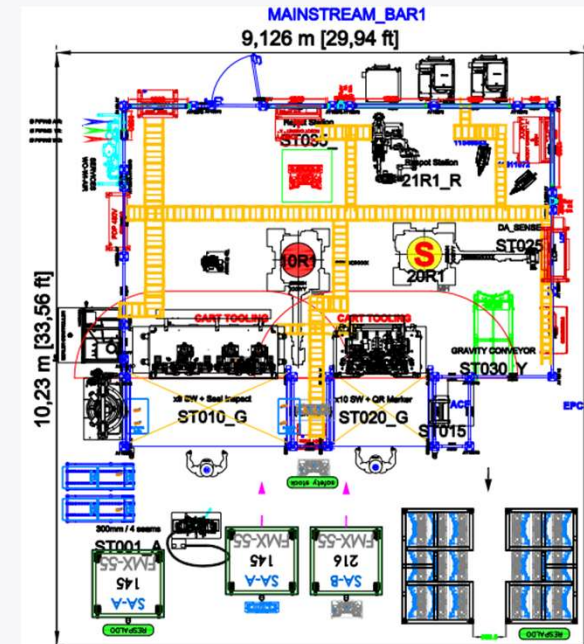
MAINSTREAM_BAR1

9,126 m [29,94 ft]

10,23 m [33,56 ft]

Repair Station

ST030

Respot Station

21R1_R

10R1

S

20R1

DA_SENSE

ST025

CART TOOLING

CART TOOLING

GRAVITY CONVEYOR

ST030_Y

x8 SW + Seal Inspect

ST010_G

x10 SW + QR Marker

ST020_G

ST015

EPC

safety stock

300mm / 4 seams

ST001_A

SA-A
FMX-55
145

SA-A
FMX-55
145

SA-B
FMX-55
216

RESPALDO

RESPALDO